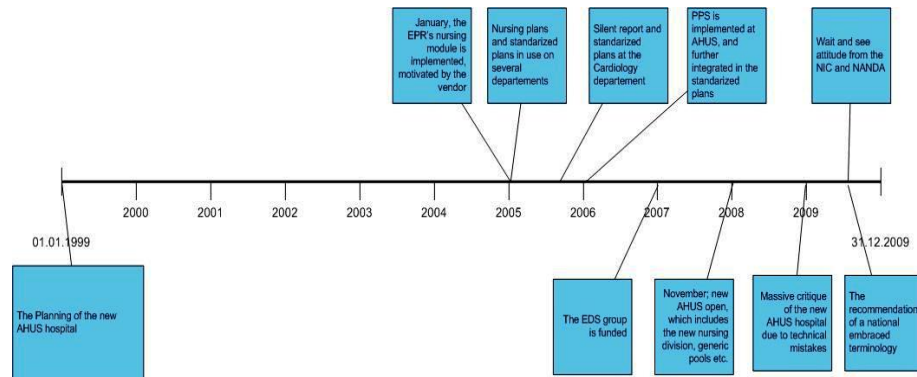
January, the EPR's nursing module is implemented, motivated by the vendor

Nursing plans and standardized plans in use on several departements

Silent report and standardized plans at the Cardiology departement

PPS is implemented at AHUS, and further integrated in the standardized plans

Wait and see attitude from the NIC and NANDA

2000 2001 2002 2003 2004 2005 2006 2007 2008 2009

01.01.1999

31.12.2009

The Planning of the new AHUS hospital

The EDS group is funded

November; new AHUS open, which includes the new nursing division, generic pools etc.

Massive critique of the new AHUS hospital due to technical mistakes

The recommendation of a national embraced terminology